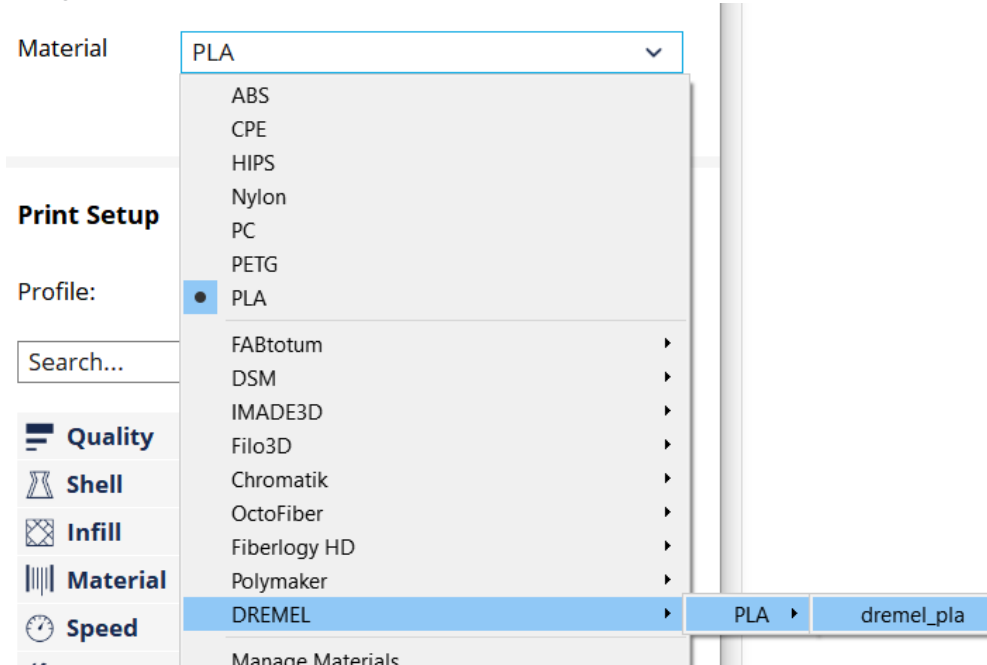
Material

PLA

ABS
CPE
HIPS
Nylon
PC
PETG
PLA

FABtotum
DSM
IMADE3D
Filo3D
Chromatik
OctoFiber
Fiberlogy HD
Polymaker
DREMEL

PLA

dremel_pla

Manage Materials

Print Setup

Profile:

Search...

Quality
Shell
Infill
Material
Speed